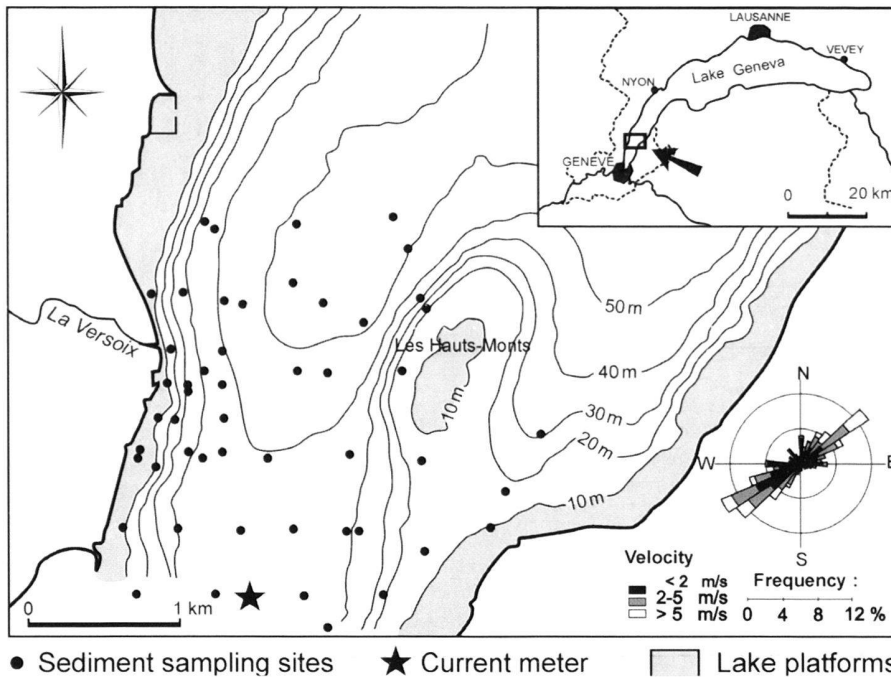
LAUSANNE
VEVEY
NYON
Lake Geneva
GENEVE
0
20 km
La Versoix
Les Hauts-Monts
50 m
40 m
30 m
20 m
10 m
10 m
N
W
E
S
Velocity
< 2 m/s
2-5 m/s
> 5 m/s
Frequency :
0 4 8 12 %
0
1 km

● Sediment sampling sites ★ Current meter Lake platforms